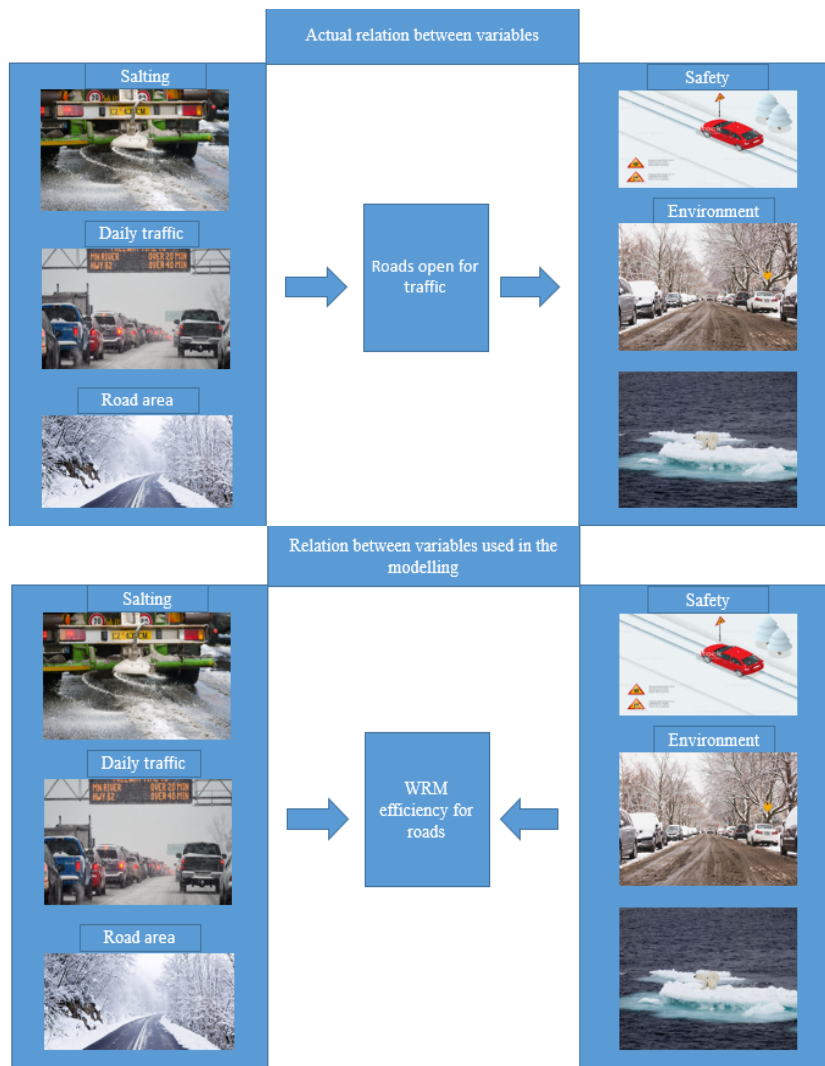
Actual relation between variables

Salting

Daily traffic

MN RIVER OVER 20 MIN
HWY 62 OVER 40 MIN

Road area

Roads open for traffic

Safety

Environment

Relation between variables used in the modelling

Salting

Daily traffic

MN RIVER OVER 20 MIN
HWY 62 OVER 40 MIN

Road area

WRM efficiency for roads

Safety

Environment